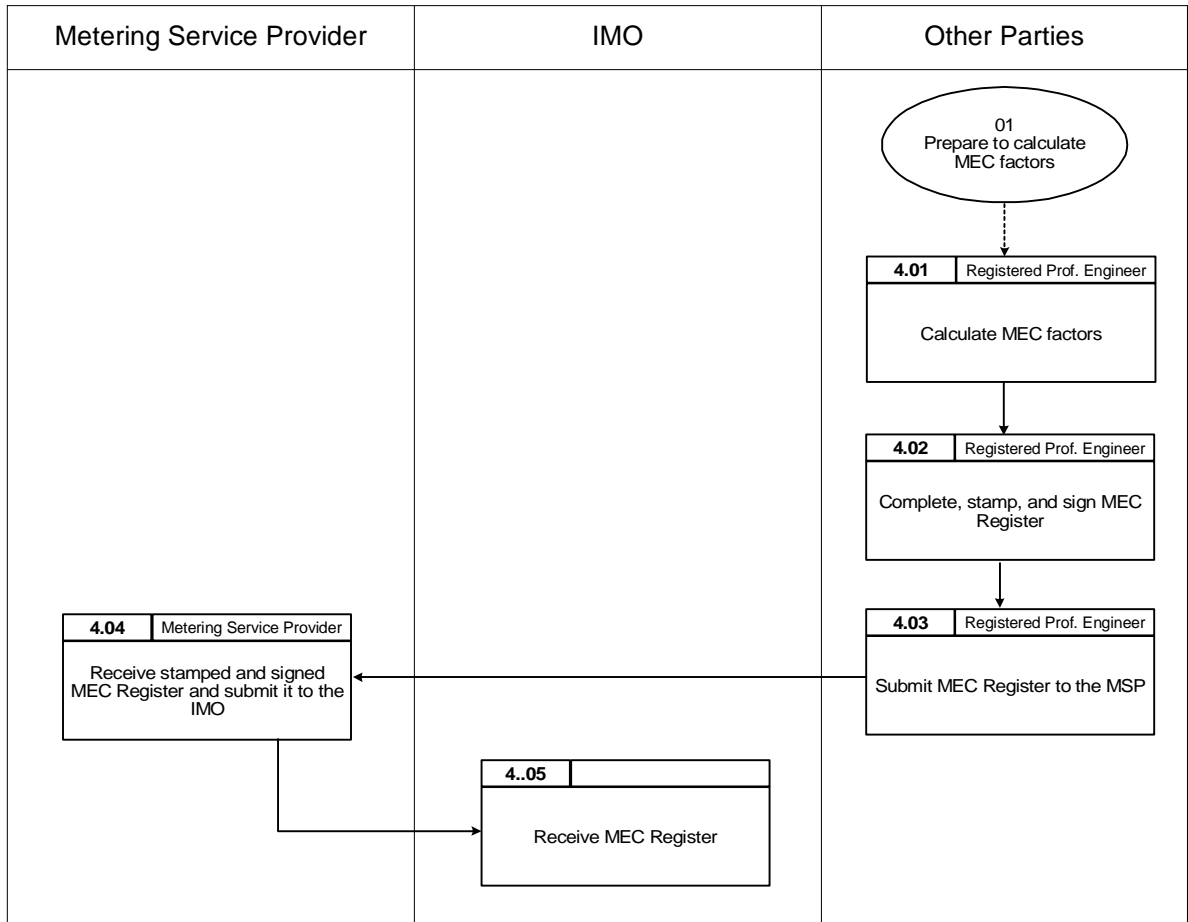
Metering Service Provider

IMO

Other Parties

01
Prepare to calculate MEC factors

4.01 Registered Prof. Engineer

Calculate MEC factors

4.02 Registered Prof. Engineer

Complete, stamp, and sign MEC Register

4.03 Registered Prof. Engineer

Submit MEC Register to the MSP

4.04 Metering Service Provider

Receive stamped and signed MEC Register and submit it to the IMO

4..05

Receive MEC Register